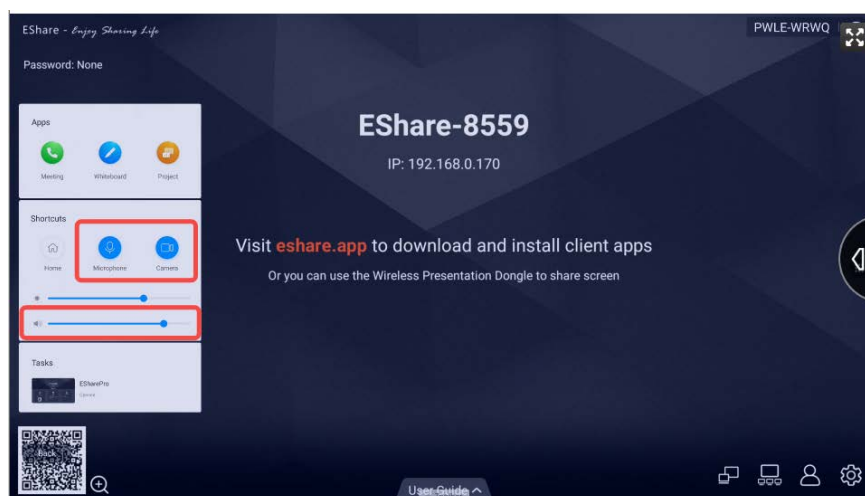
EShare - Enjoy Sharing Life

Password: None

PWLE-WRWQ

Apps

Meeting Whiteboard Project

Shortcuts

Home Microphone Camera

Tasks

ESharePro

EShare-8559

IP: 192.168.0.170

Visit eshare.app to download and install client apps

Or you can use the Wireless Presentation Dongle to share screen

User Guide